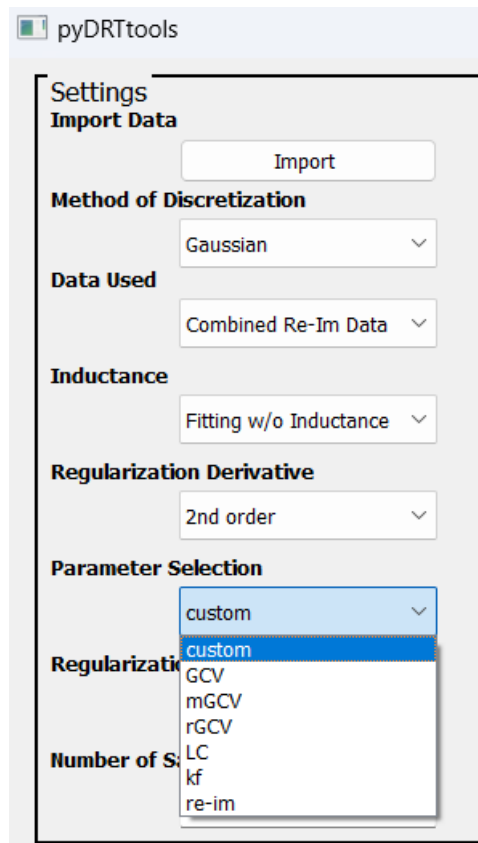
pyDRTtools

Settings

Import Data

Import

Method of Discretization

Gaussian

Data Used

Combined Re-Im Data

Inductance

Fitting w/o Inductance

Regularization Derivative

2nd order

Parameter Selection

custom

Regularizatio

Number of S

custom
GCV
mGCV
rGCV
LC
kf
re-im